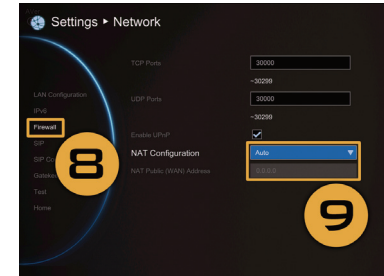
Settings ► Network

LAN Configuration
IPv6
Firewall
SIP
SIP Co
Gatekee
Test
Home

8

TCP Ports 30000
~30299
UDP Ports 30000
~30299
Enable UPnP
NAT Configuration Auto
NAT Public (WAN) Address 0.0.0.0

9